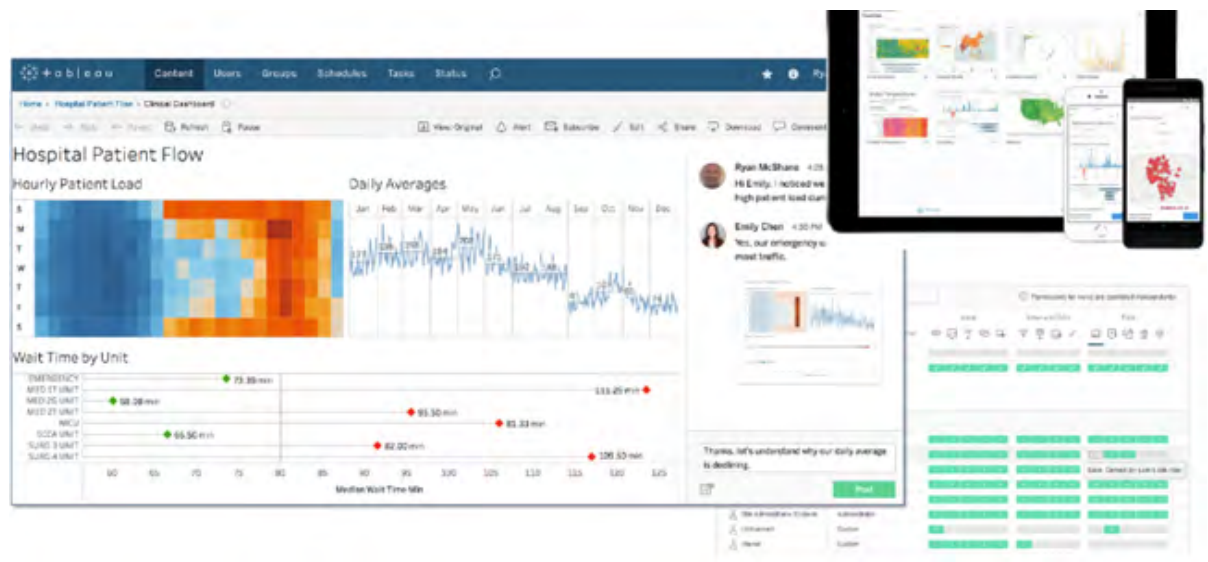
+ a b l e a u Content Users Groups Schedules Tasks Status

Home > Hospital Patient Flow > Clinical Dashboard

Undo Redo Revert Refresh Pause View Original Alert Subscribe Edit Share Download Comment

Hospital Patient Flow

Hourly Patient Load

S
M
T
W
T
F
S

Daily Averages

Jan Feb Mar Apr May Jun Jul Aug Sep Oct Nov Dec

Wait Time by Unit

EMERGENCY 73.39 min
MED 17 UNIT 111.25 min
MED 20 UNIT 58.08 min
MED 21 UNIT 93.50 min
NICU 81.33 min
SCCA UNIT 65.50 min
SURG 3 UNIT 92.00 min
SURG 4 UNIT 106.50 min

60 65 70 75 80 85 90 95 100 105 110 115 120 125

Median Wait Time Min

Ryan McShane
Hi Emily, I noticed we
high patient load dur

Emily Chen 4:30 PM
Yes, our emergency u
most traffic.

Thanks, let's understand why our daily average is declining.

Post

Permissions for more are controlled independently

Site Administrator Explorer Administrator
Unlicensed Custom
Viewer Custom